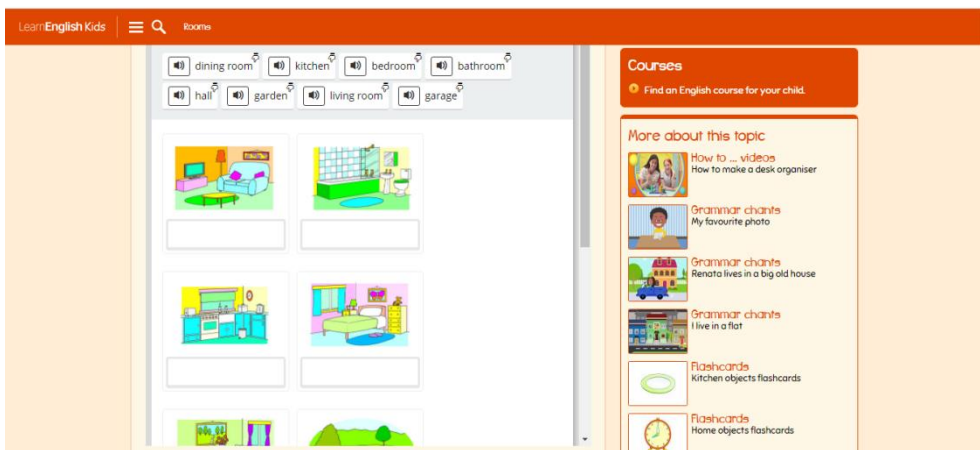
LearnEnglish Kids

Rooms

dining room
kitchen
bedroom
bathroom
hall
garden
living room
garage

Courses

Find an English course for your child.

More about this topic

How to ... videos
How to make a desk organiser

Grammar chants
My favourite photo

Grammar chants
Renata lives in a big old house

Grammar chants
I live in a flat

Flashcards
Kitchen objects flashcards

Flashcards
Home objects flashcards